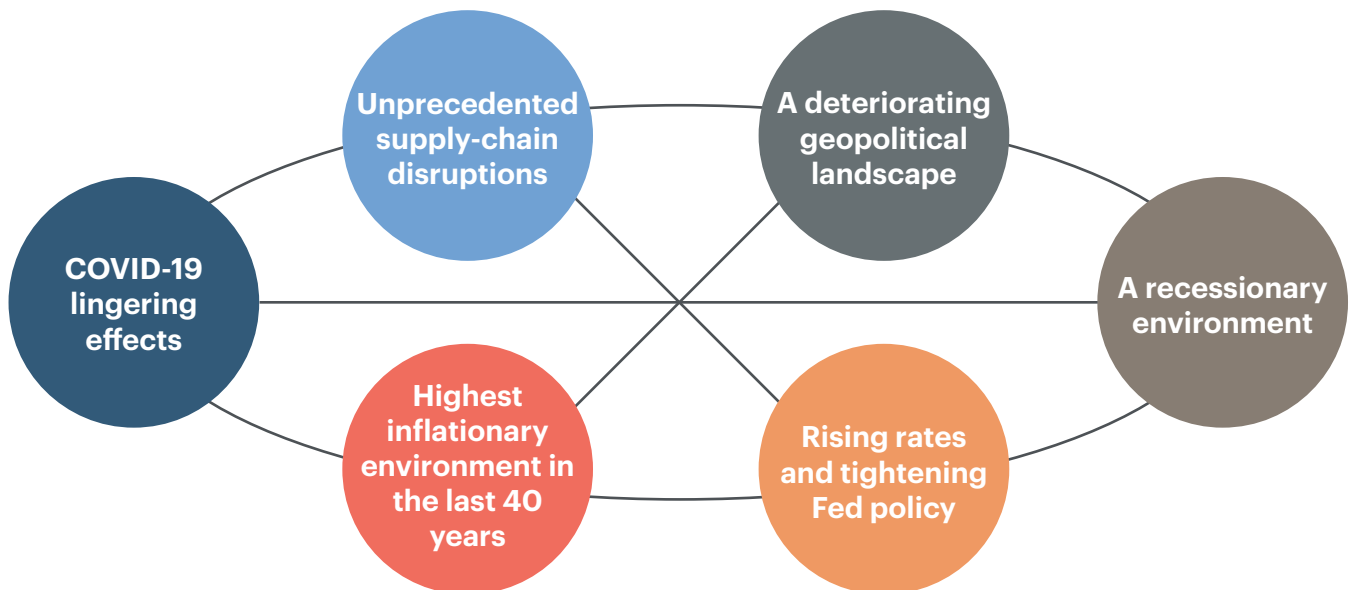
Unprecedented supply-chain disruptions

A deteriorating geopolitical landscape

COVID-19 lingering effects

A recessionary environment

Highest inflationary environment in the last 40 years

Rising rates and tightening Fed policy